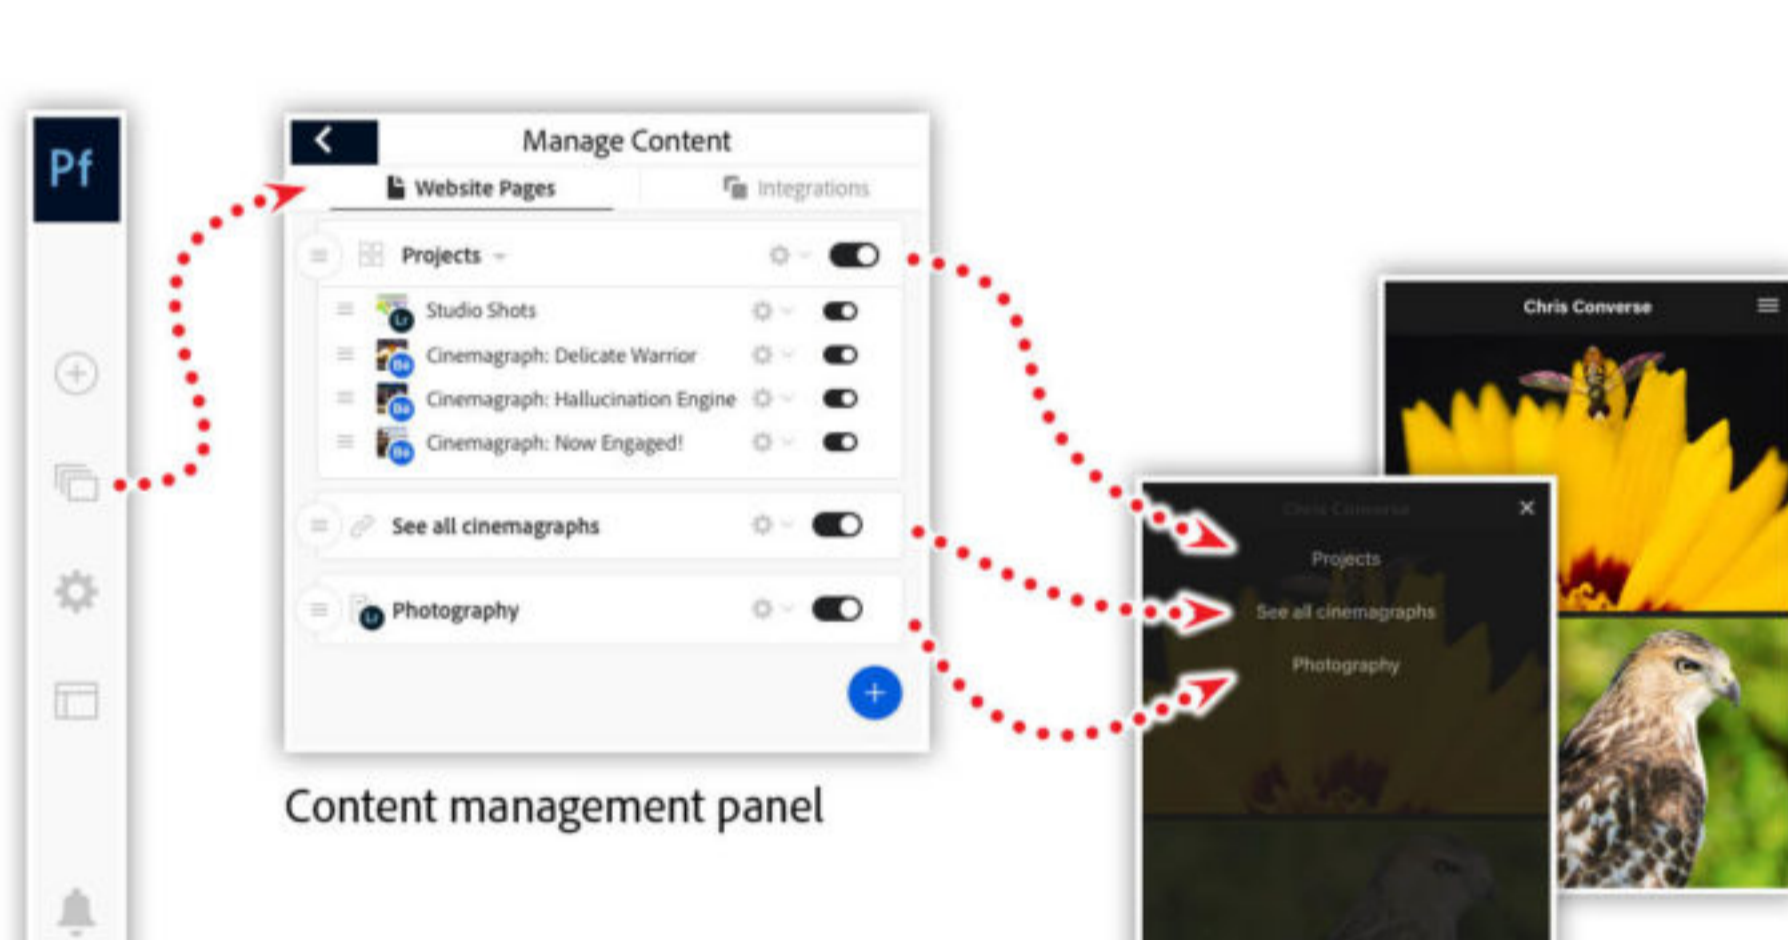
Pf

Manage Content

Website Pages

Integrations

Projects

Lr

Studio Shots

Be

Cinemagraph: Delicate Warrior

Be

Cinemagraph: Hallucination Engine

Be

Cinemagraph: Now Engaged!

See all cinemagraphs

Lr

Photography

+

Content management panel

Chris Converse

Chris Converse

×

Projects

See all cinemagraphs

Photography